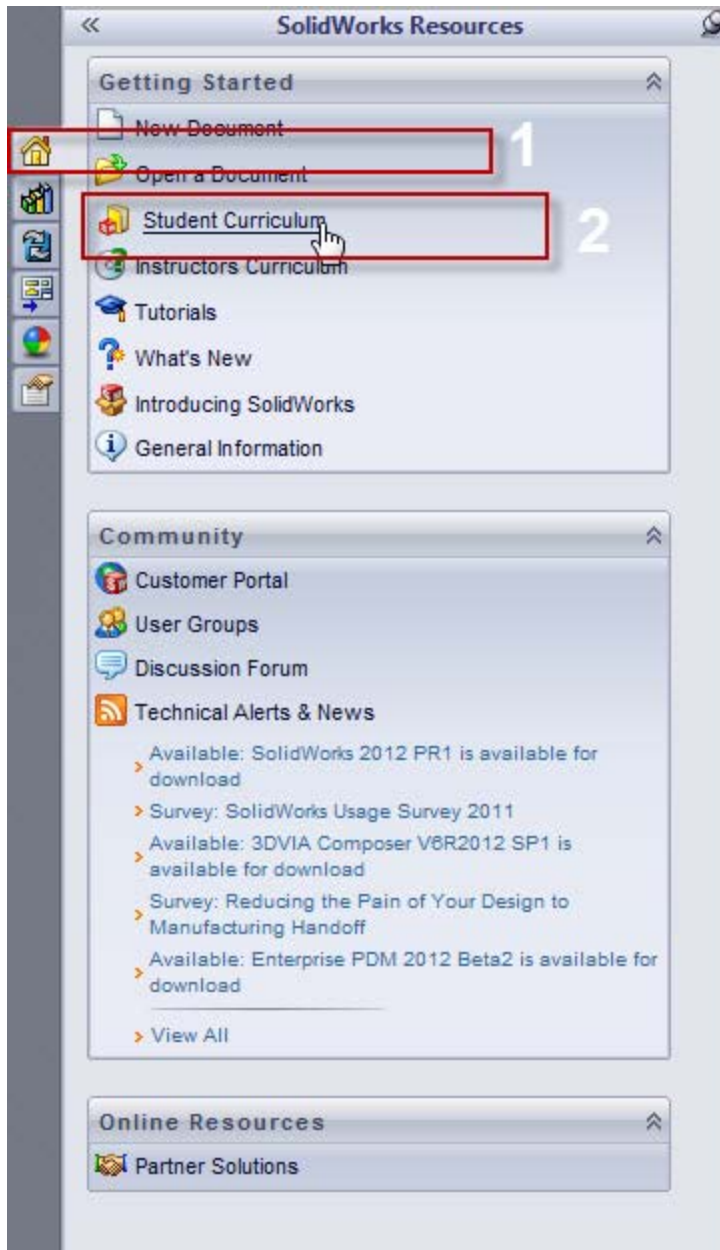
«
SolidWorks Resources

Getting Started
New Document
Open a Document
1
Student Curriculum
2
Instructors Curriculum
Tutorials
What's New
Introducing SolidWorks
General Information

Community
Customer Portal
User Groups
Discussion Forum
Technical Alerts & News
Available: SolidWorks 2012 PR1 is available for download
Survey: SolidWorks Usage Survey 2011
Available: 3DVIA Composer V6R2012 SP1 is available for download
Survey: Reducing the Pain of Your Design to Manufacturing Handoff
Available: Enterprise PDM 2012 Beta2 is available for download
View All

Online Resources
Partner Solutions